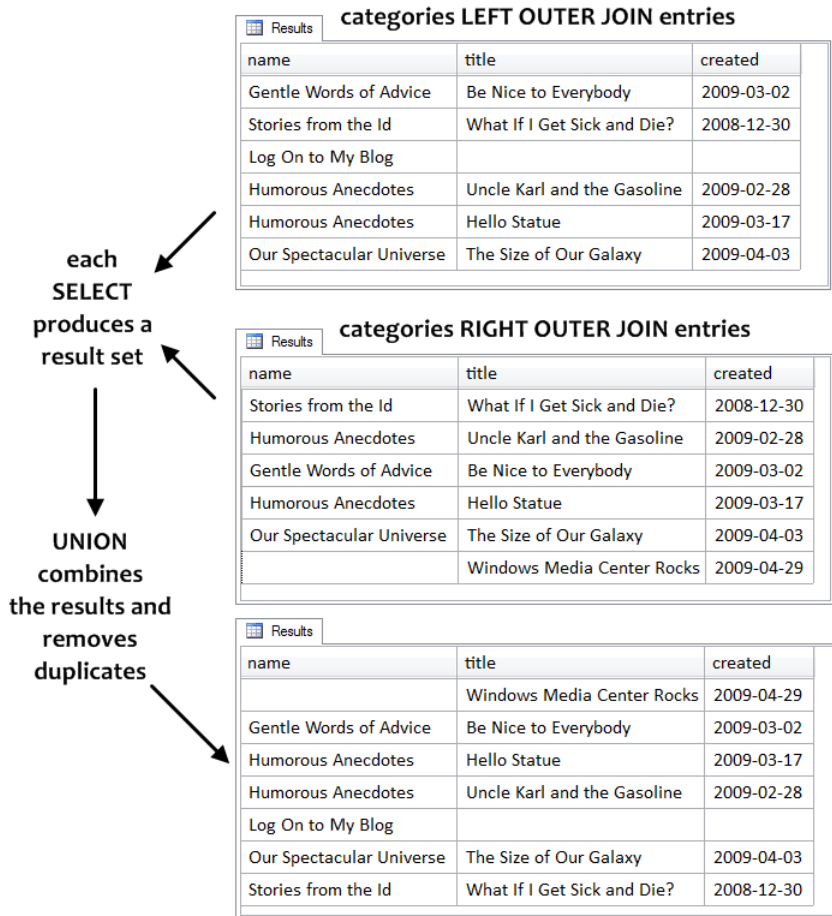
Results

categories LEFT OUTER JOIN entries

| name | title | created |
|---|---|---|
| Gentle Words of Advice | Be Nice to Everybody | 2009-03-02 |
| Stories from the Id | What If I Get Sick and Die? | 2008-12-30 |
| Log On to My Blog | | |
| Humorous Anecdotes | Uncle Karl and the Gasoline | 2009-02-28 |
| Humorous Anecdotes | Hello Statue | 2009-03-17 |
| Our Spectacular Universe | The Size of Our Galaxy | 2009-04-03 |

each SELECT produces a result set

Results

categories RIGHT OUTER JOIN entries

| name | title | created |
|---|---|---|
| Stories from the Id | What If I Get Sick and Die? | 2008-12-30 |
| Humorous Anecdotes | Uncle Karl and the Gasoline | 2009-02-28 |
| Gentle Words of Advice | Be Nice to Everybody | 2009-03-02 |
| Humorous Anecdotes | Hello Statue | 2009-03-17 |
| Our Spectacular Universe | The Size of Our Galaxy | 2009-04-03 |
| | Windows Media Center Rocks | 2009-04-29 |

UNION combines the results and removes duplicates

Results

| name | title | created |
|---|---|---|
| | Windows Media Center Rocks | 2009-04-29 |
| Gentle Words of Advice | Be Nice to Everybody | 2009-03-02 |
| Humorous Anecdotes | Hello Statue | 2009-03-17 |
| Humorous Anecdotes | Uncle Karl and the Gasoline | 2009-02-28 |
| Log On to My Blog | | |
| Our Spectacular Universe | The Size of Our Galaxy | 2009-04-03 |
| Stories from the Id | What If I Get Sick and Die? | 2008-12-30 |